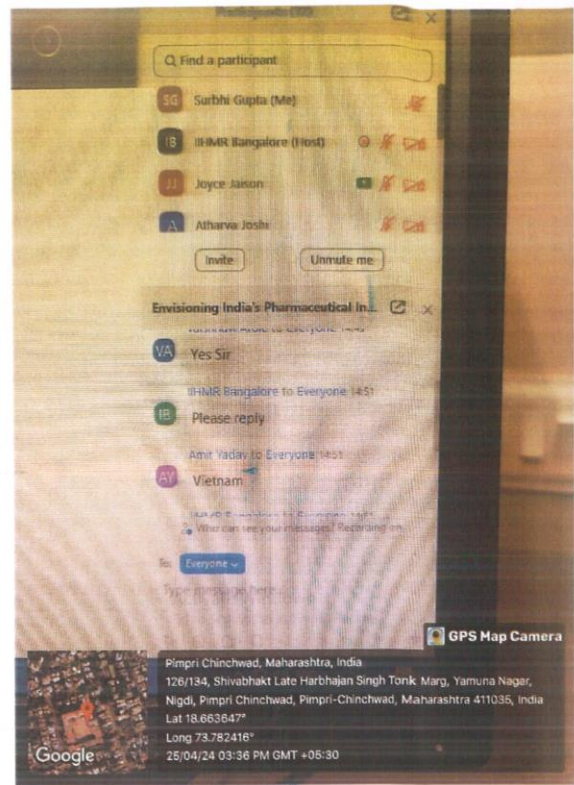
Participants (20)

Find a participant

SG Surbhi Gupta (Me)

IB IHMR Bangalore (Host)

JJ Joyce Jaison

A Atharva Joshi

Invite

Unmute me

Envisioning India's Pharmaceutical In...

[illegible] to Everyone 14:50

VA Yes Sir

IHMR Bangalore to Everyone 14:51

IB Please reply

Amit Yadav to Everyone 14:51

AY Vietnam

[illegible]

Who can see your messages? Recording on

To: Everyone

Type message here...

GPS Map Camera

Pimpri Chinchwad, Maharashtra, India
126/134, Shivabhakt Late Harbhajan Singh Tonk Marg, Yamuna Nagar, Nigdi, Pimpri Chinchwad, Pimpri-Chinchwad, Maharashtra 411035, India
Lat 18.663647°
Long 73.782416°
25/04/24 03:36 PM GMT +05:30

Google